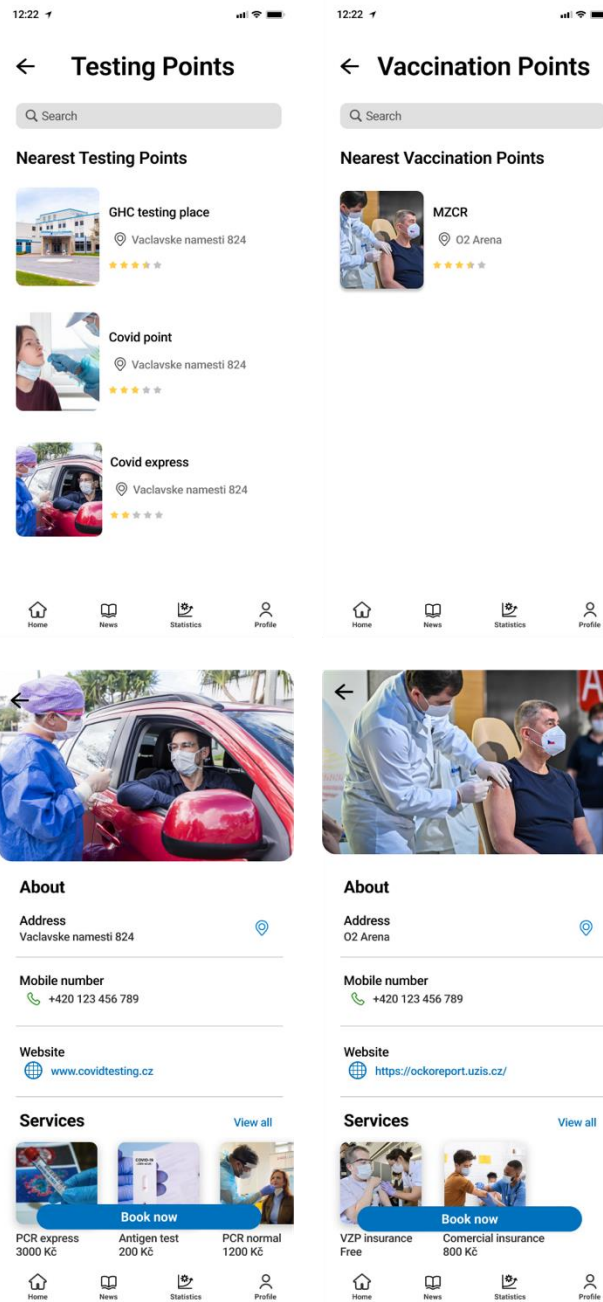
12:22

Testing Points

Search

Nearest Testing Points

GHC testing place
Vaclavske namesti 824

Covid point
Vaclavske namesti 824

Covid express
Vaclavske namesti 824

Home News Statistics Profile

12:22

Vaccination Points

Search

Nearest Vaccination Points

MZCR
O2 Arena

Home News Statistics Profile

About

Address
Vaclavske namesti 824

Mobile number
+420 123 456 789

Website
www.covidtesting.cz

Services View all

Book now

PCR express
3000 Kč

Antigen test
200 Kč

PCR normal
1200 Kč

Home News Statistics Profile

About

Address
O2 Arena

Mobile number
+420 123 456 789

Website
https://ockoreport.uzis.cz/

Services View all

Book now

VZP insurance
Free

Comercial insurance
800 Kč

Home News Statistics Profile